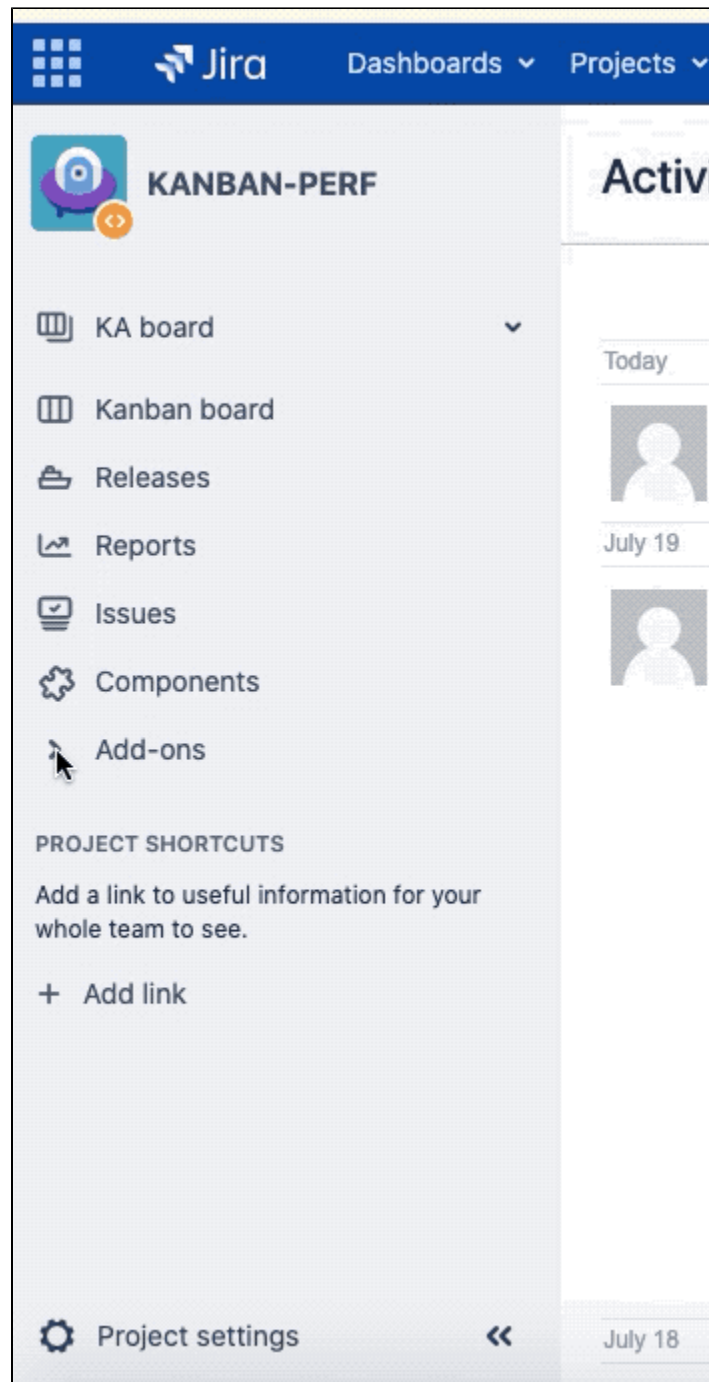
Jira Dashboards Projects

KANBAN-PERF

Activ

KA board

Kanban board

Releases

Reports

Issues

Components

Add-ons

PROJECT SHORTCUTS

Add a link to useful information for your whole team to see.

+ Add link

Project settings

Today

July 19

July 18